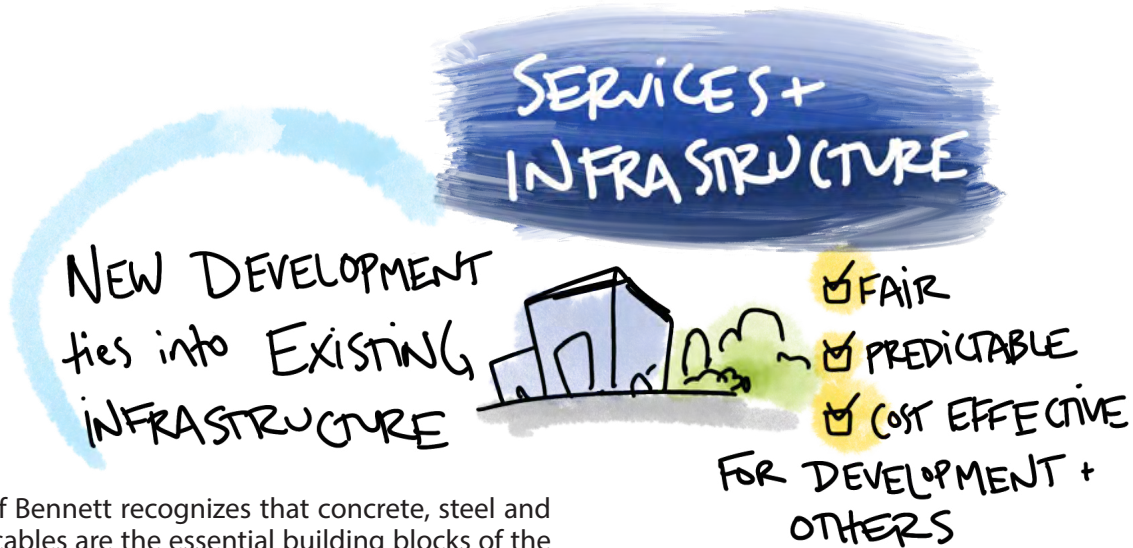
SERVICES + INFRASTRUCTURE

NEW DEVELOPMENT ties into EXISTING INFRASTRUCTURE

☑ FAIR
☑ PREDICTABLE
☑ COST EFFECTIVE
FOR DEVELOPMENT + OTHERS

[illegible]f Bennett recognizes that concrete, steel and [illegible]tables are the essential building blocks of the